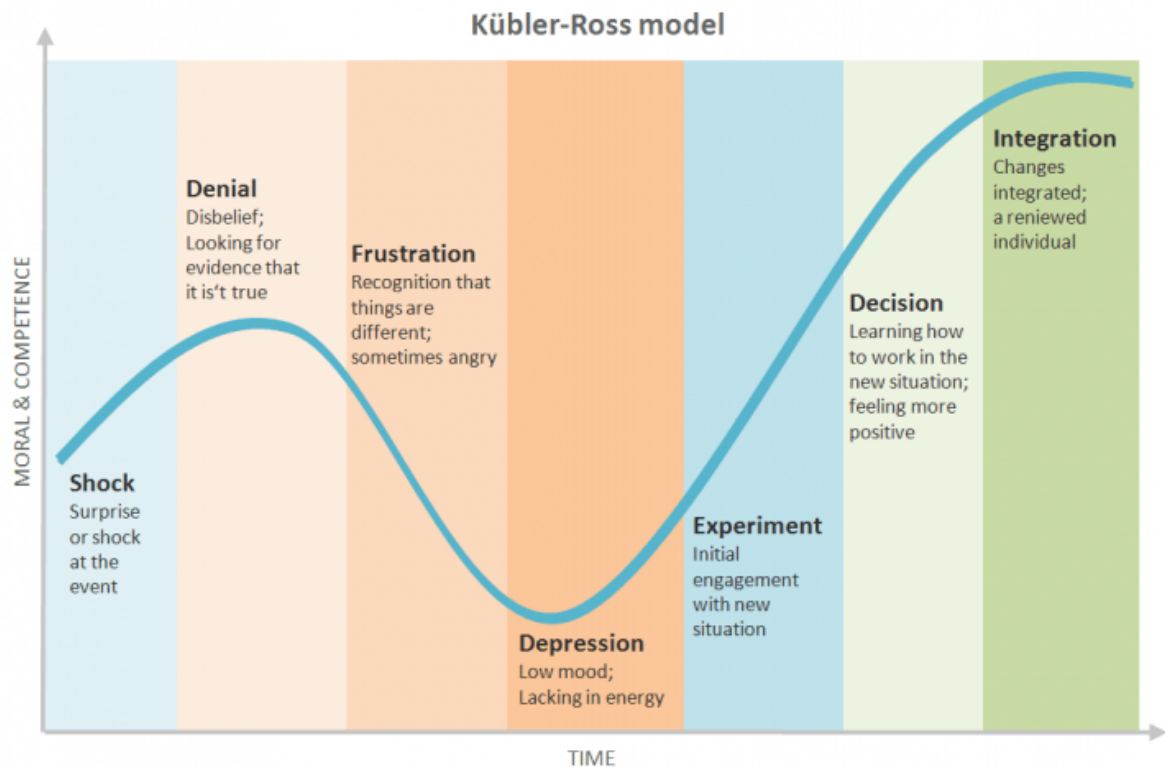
Kübler-Ross model

MORAL & COMPETENCE

Shock
Surprise or shock at the event

Denial
Disbelief; Looking for evidence that it is't true

Frustration
Recognition that things are different; sometimes angry

Depression
Low mood; Lacking in energy

Experiment
Initial engagement with new situation

Decision
Learning how to work in the new situation; feeling more positive

Integration
Changes integrated; a reniewed individual

TIME